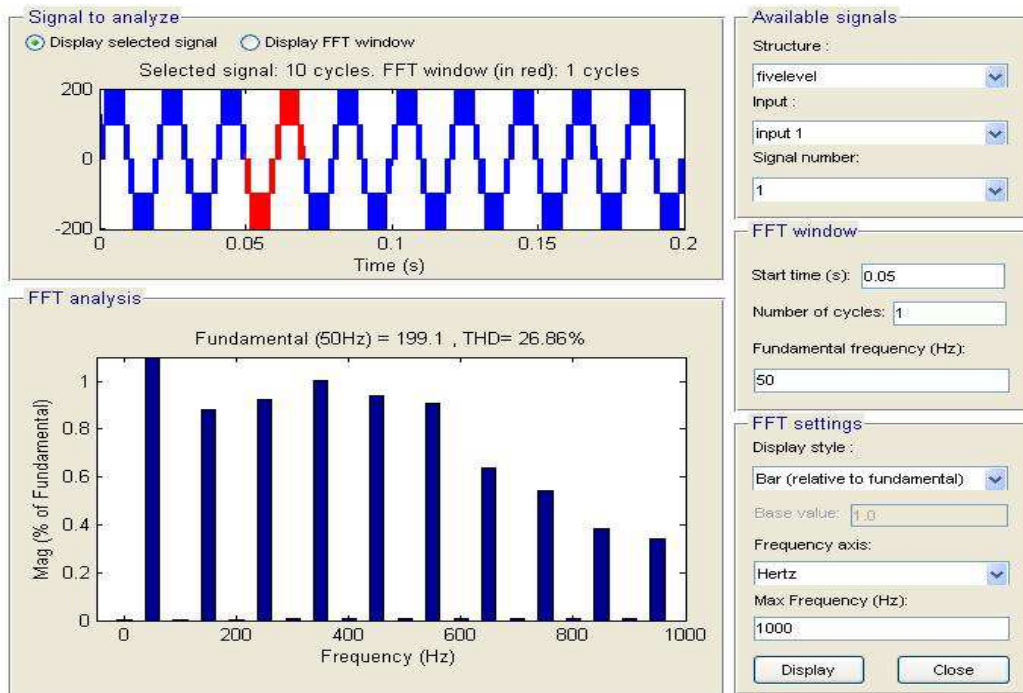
Signal to analyze

Display selected signal   Display FFT window

Selected signal: 10 cycles. FFT window (in red): 1 cycles

200
0
-200
0   0.05   0.1   0.15   0.2
Time (s)

FFT analysis

Fundamental (50Hz) = 199.1 , THD= 26.86%

Mag (% of Fundamental)
1
0.8
0.6
0.4
0.2
0
0   200   400   600   800   1000
Frequency (Hz)

Available signals

Structure :
fivelevel
Input :
input 1
Signal number:
1

FFT window

Start time (s): 0.05
Number of cycles: 1
Fundamental frequency (Hz):
50

FFT settings

Display style :
Bar (relative to fundamental)
Base value: 1.0
Frequency axis:
Hertz
Max Frequency (Hz):
1000

Display   Close